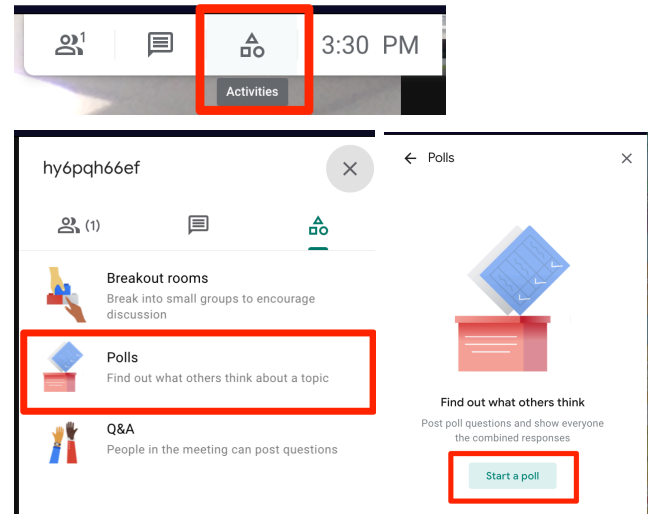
1

3:30 PM

Activities

hy6pqh66ef

(1)

Breakout rooms
Break into small groups to encourage discussion

Polls
Find out what others think about a topic

Q&A
People in the meeting can post questions

Polls

Find out what others think
Post poll questions and show everyone the combined responses

Start a poll